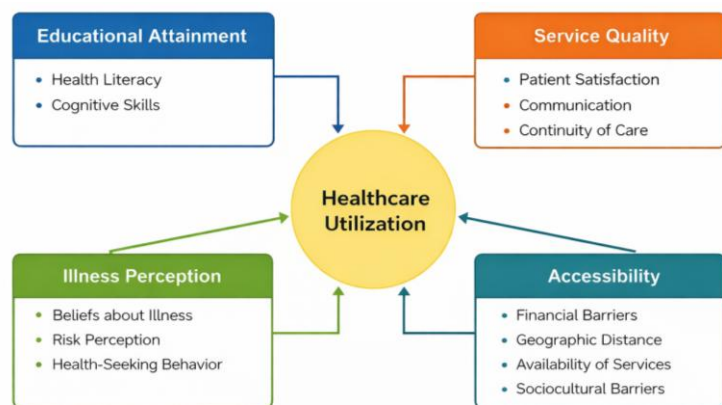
Educational Attainment
• Health Literacy
• Cognitive Skills

Service Quality
• Patient Satisfaction
• Communication
• Continuity of Care

Healthcare Utilization

Illness Perception
• Beliefs about Illness
• Risk Perception
• Health-Seeking Behavior

Accessibility
• Financial Barriers
• Geographic Distance
• Availability of Services
• Sociocultural Barriers